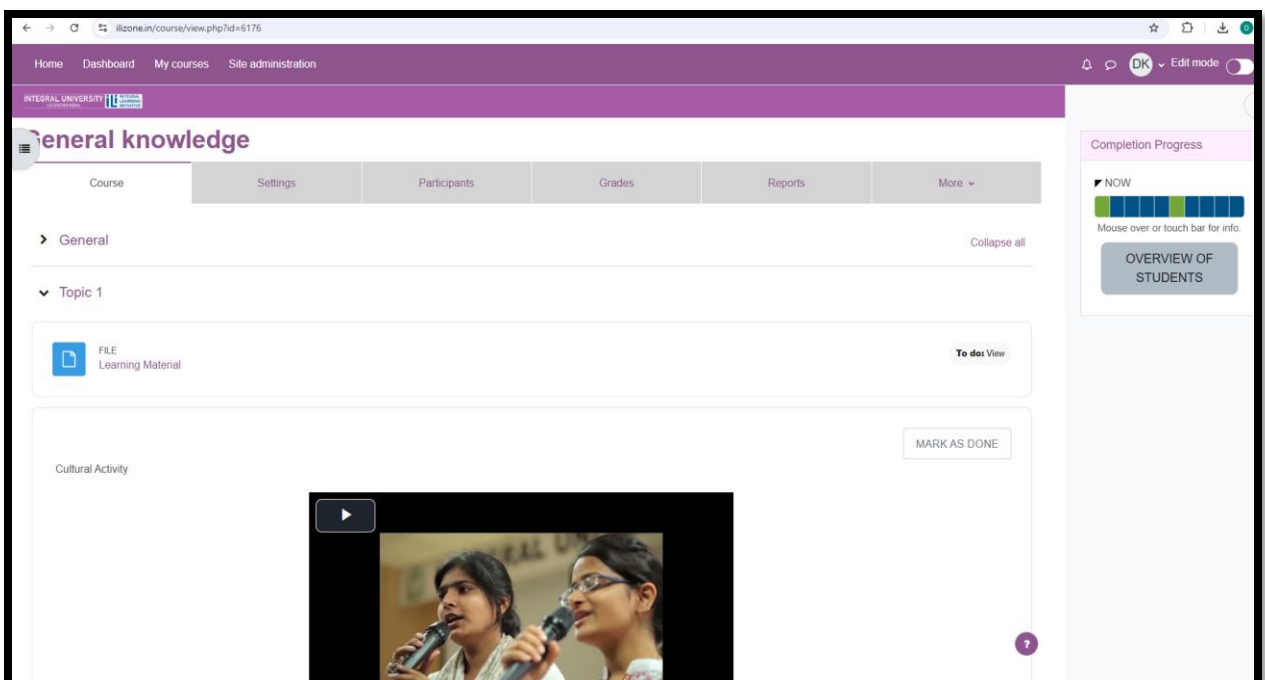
ilizone.in/course/view.php?id=6176

Home Dashboard My courses Site administration

DK Edit mode

INTEGRAL UNIVERSITY

General knowledge

Course Settings Participants Grades Reports More

General

Collapse all

Topic 1

FILE
Learning Material

To do: View

Cultural Activity

MARK AS DONE

Completion Progress

NOW

Mouse over or touch bar for info.

OVERVIEW OF STUDENTS

?